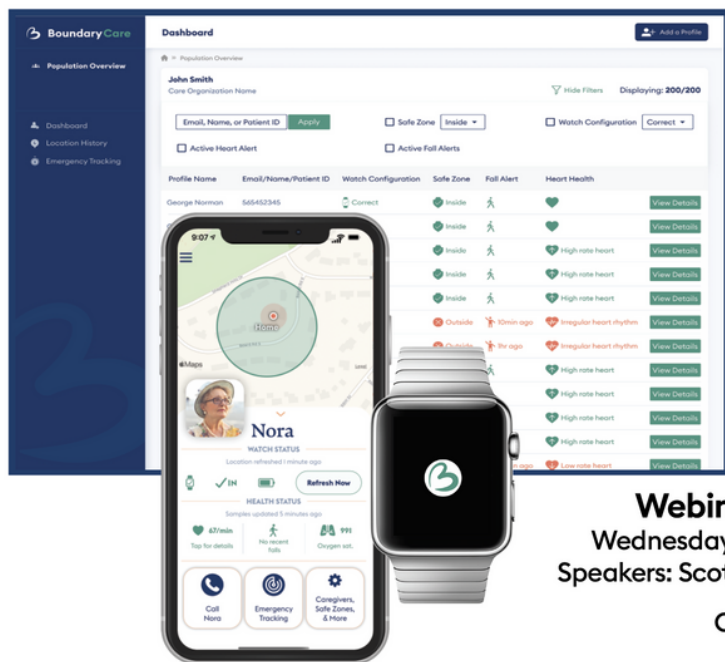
BoundaryCare

Population Overview

Dashboard
Location History
Emergency Tracking

Dashboard

Add a Profile

Population Overview

John Smith
Care Organization Name

Hide Filters Displaying: 200/200

Email, Name, or Patient ID Apply

Safe Zone Inside

Watch Configuration Correct

Active Heart Alert

Active Fall Alerts

| Profile Name | Email/Name/Patient ID | Watch Configuration | Safe Zone | Fall Alert | Heart Health | |
|---|---|---|---|---|---|---|
| George Norman | 565452345 | Correct | Inside | | | View Details |
| | | | Inside | | | View Details |
| | | | Inside | | High rate heart | View Details |
| | | | Inside | | High rate heart | View Details |
| | | | Inside | | High rate heart | View Details |
| | | | Outside | 10min ago | Irregular heart rhythm | View Details |
| | | | Outside | 1hr ago | Irregular heart rhythm | View Details |
| | | | | | High rate heart | View Details |
| | | | | | High rate heart | View Details |
| | | | | | High rate heart | View Details |
| | | | | | High rate heart | View Details |
| | | | | ago | Low rate heart | View Details |

9:07

Home

Maps

Nora

WATCH STATUS
Location refreshed 1 minute ago

IN

Refresh Now

HEALTH STATUS
Samples updated 5 minutes ago

67/min
Tap for details

No recent falls

99%
Oxygen sat.

Call Nora

Emergency Tracking

Caregivers, Safe Zones, & More

Webi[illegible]
Wednesday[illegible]
Speakers: Sco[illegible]
C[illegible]